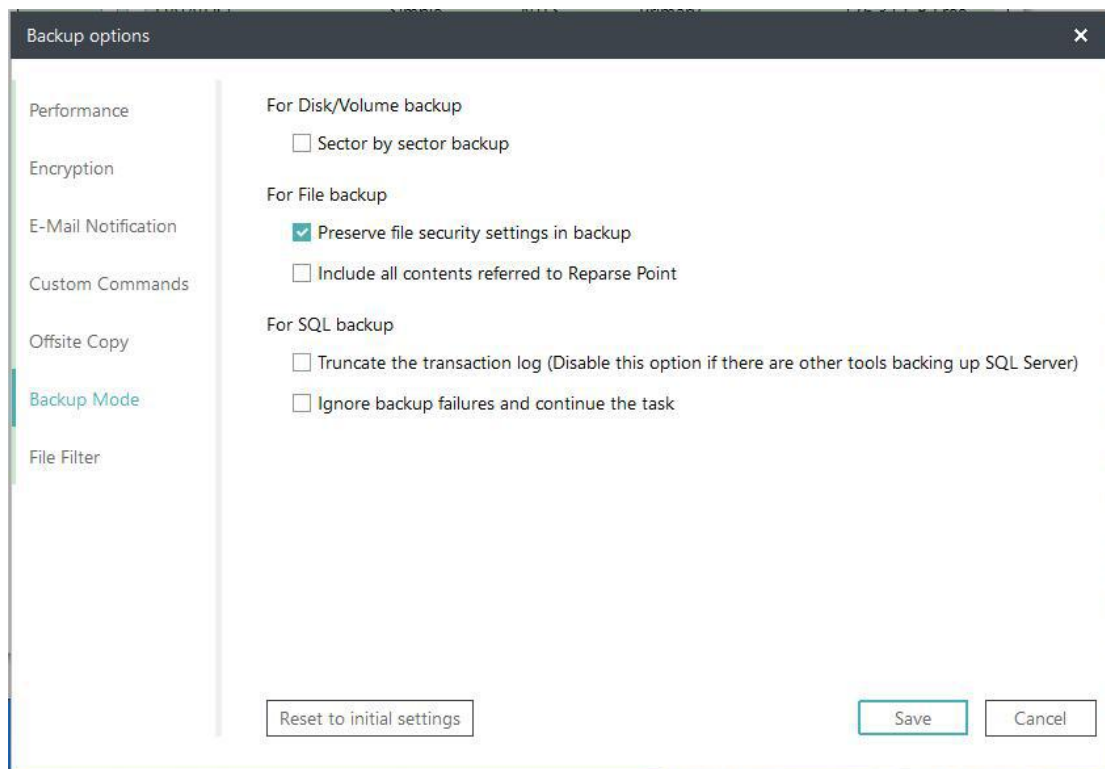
Backup options

×

Performance

Encryption

E-Mail Notification

Custom Commands

Offsite Copy

Backup Mode

File Filter

For Disk/Volume backup

Sector by sector backup

For File backup

Preserve file security settings in backup

Include all contents referred to Reparse Point

For SQL backup

Truncate the transaction log (Disable this option if there are other tools backing up SQL Server)

Ignore backup failures and continue the task

Reset to initial settings

Save

Cancel